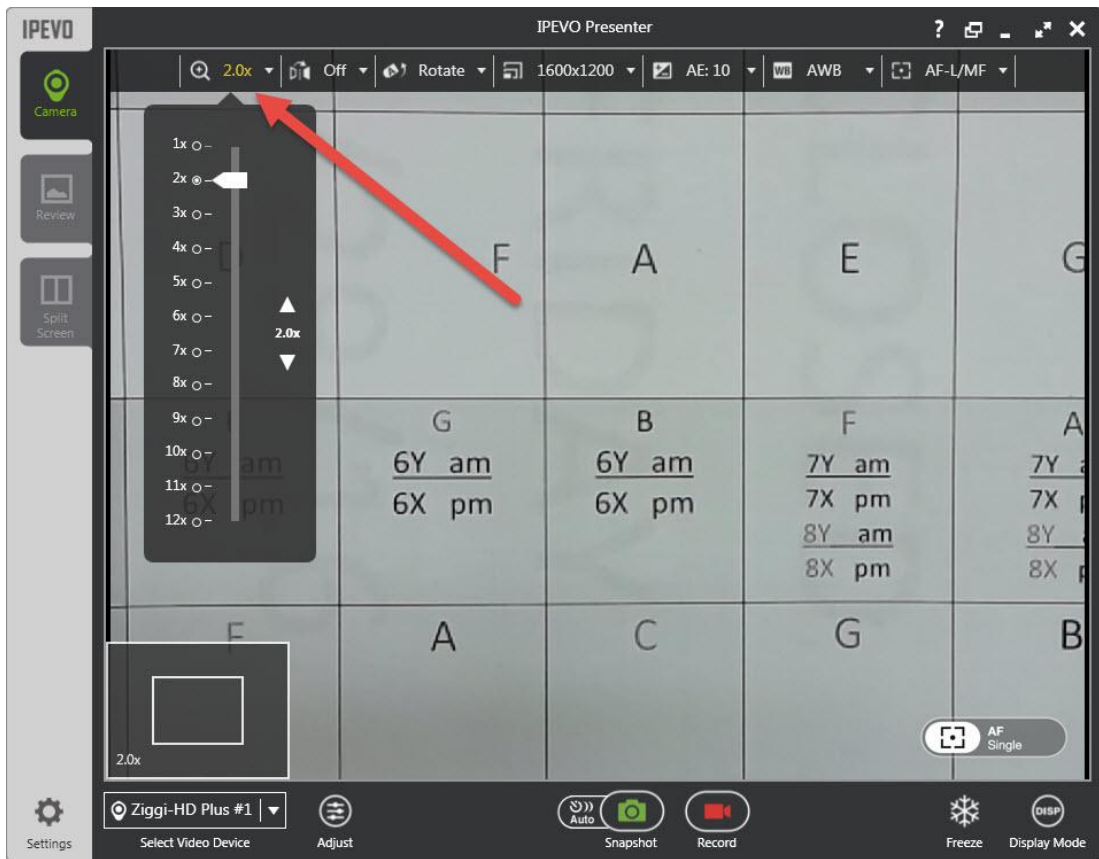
IPEVO

IPEVO Presenter

? _ ✕

2.0x Off Rotate 1600x1200 AE: 10 AWB AF-L/MF

Camera

Review

Split Screen

1x
2x
3x
4x
5x
6x
7x
8x
9x
10x
11x
12x

2.0x

D F A E G

G B F A

6Y am 6Y am 6Y am 7Y am 7Y

6X pm 6X pm 6X pm 7X pm 7X

8Y am 8Y

8X pm 8X

F A C G B

2.0x

AF Single

Settings

Ziggi-HD Plus #1

Select Video Device

Adjust

Auto

Snapshot

Record

Freeze

DISP

Display Mode